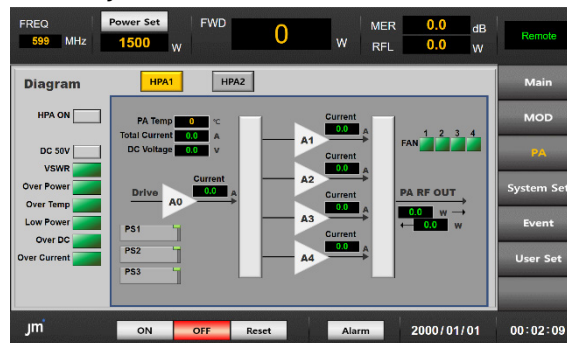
FREQ
599 MHz
Power Set
1500 W
FWD
0
W
MER 0.0 dB
RFL 0.0 W
Remote

Diagram
HPA1
HPA2

HPA ON
DC 50V
VSWR
Over Power
Over Temp
Low Power
Over DC
Over Current

PA Temp 0 °C
Total Current 0.0 A
DC Voltage 0.0 V

Drive
A0
Current
0.0 A

PS1
PS2
PS3

Current
0.0 A
A1
Current
0.0 A
A2
Current
0.0 A
A3
Current
0.0 A
A4

FAN 1 2 3 4

PA RF OUT
0.0 W
0.0 W

Main
MOD
PA
System Set
Event
User Set

jm
ON
OFF
Reset
Alarm
2000/01/01
00:02:09